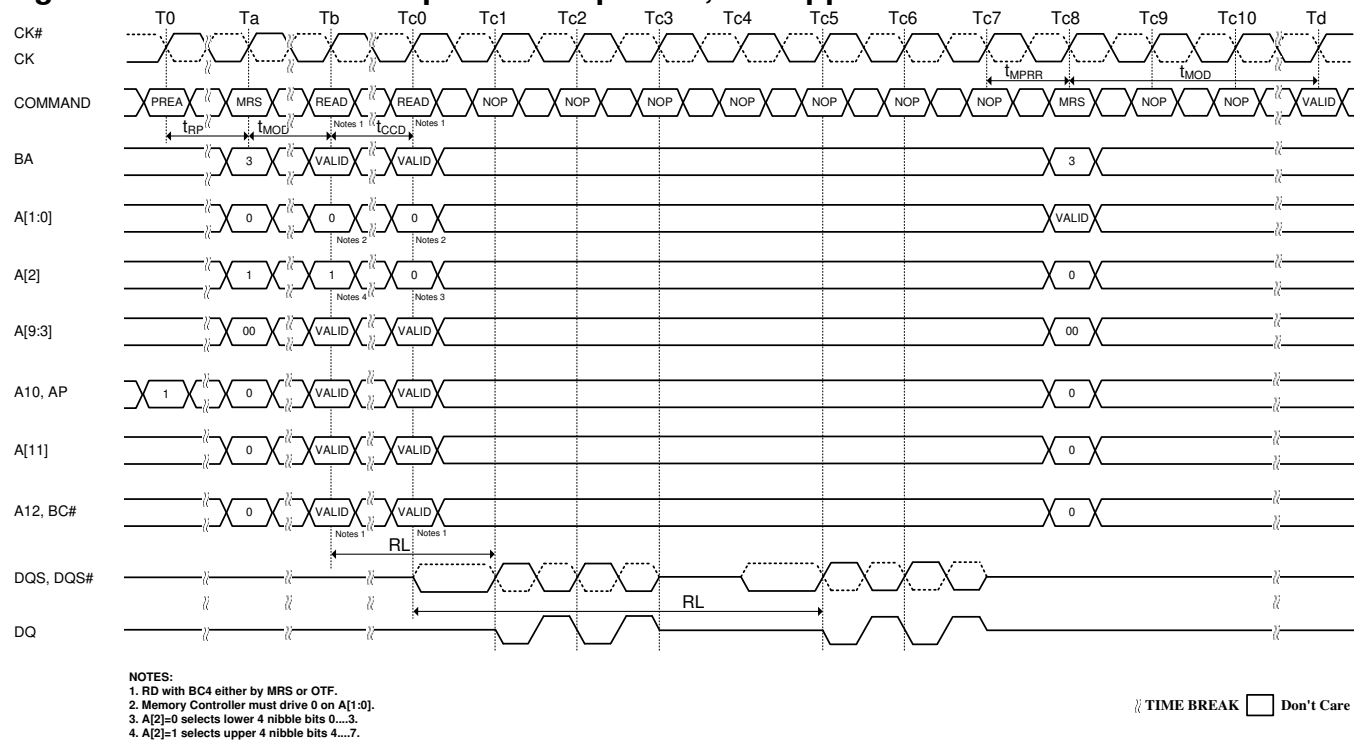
T0 Ta Tb Tc0 Tc1 Tc2 Tc3 Tc4 Tc5 Tc6 Tc7 Tc8 Tc9 Tc10 Td

CK#
CK

$t_{MPRR}$ $t_{MOD}$

COMMAND PREA MRS READ READ NOP NOP NOP NOP NOP NOP NOP MRS NOP NOP VALID

$t_{RP}$ $t_{MOD}$ Notes 1 $t_{CCD}$ Notes 1

BA 3 VALID VALID 3

A[1:0] 0 0 0 VALID
Notes 2 Notes 2

A[2] 1 1 0 0
Notes 4 Notes 3

A[9:3] 00 VALID VALID 00

A10, AP 1 0 VALID VALID 0

A[11] 0 VALID VALID 0

A12, BC# 0 VALID VALID 0
Notes 1 Notes 1

RL

DQS, DQS#

RL

DQ

NOTES:
1. RD with BC4 either by MRS or OTF.
2. Memory Controller must drive 0 on A[1:0].
3. A[2]=0 selects lower 4 nibble bits 0....3.
4. A[2]=1 selects upper 4 nibble bits 4....7.

TIME BREAK Don't Care